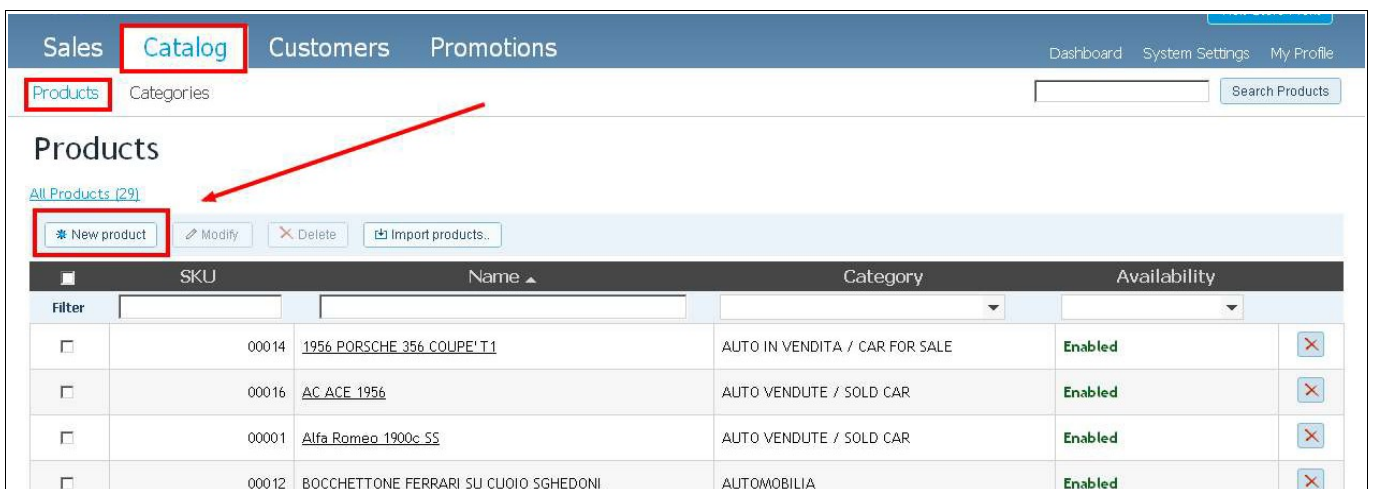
Sales Catalog Customers Promotions

Dashboard System Settings My Profile

Products Categories

Search Products

Products

All Products (29)

New product Modify Delete Import products..

| | SKU | Name ▲ | Category | Availability | |
|---|---|---|---|---|---|
| Filter | | | | | |
| | 00014 | 1956 PORSCHE 356 COUPE' T1 | AUTO IN VENDITA / CAR FOR SALE | Enabled | |
| | 00016 | AC ACE 1956 | AUTO VENDUTE / SOLD CAR | Enabled | |
| | 00001 | Alfa Romeo 1900c SS | AUTO VENDUTE / SOLD CAR | Enabled | |
| | 00012 | BOCCHETTONE FERRARI SU CUOIO SGHEDONI | AUTOMOBILIA | Enabled | |